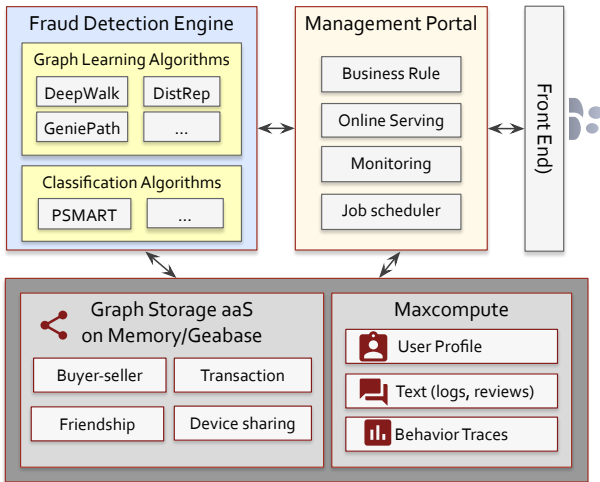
Fraud Detection Engine

Graph Learning Algorithms

DeepWalk

DistRep

GeniePath

...

Classification Algorithms

PSMART

...

Management Portal

Business Rule

Online Serving

Monitoring

Job scheduler

Front End)

Graph Storage aaS on Memory/Geabase

Buyer-seller

Transaction

Friendship

Device sharing

Maxcompute

User Profile

Text (logs, reviews)

Behavior Traces